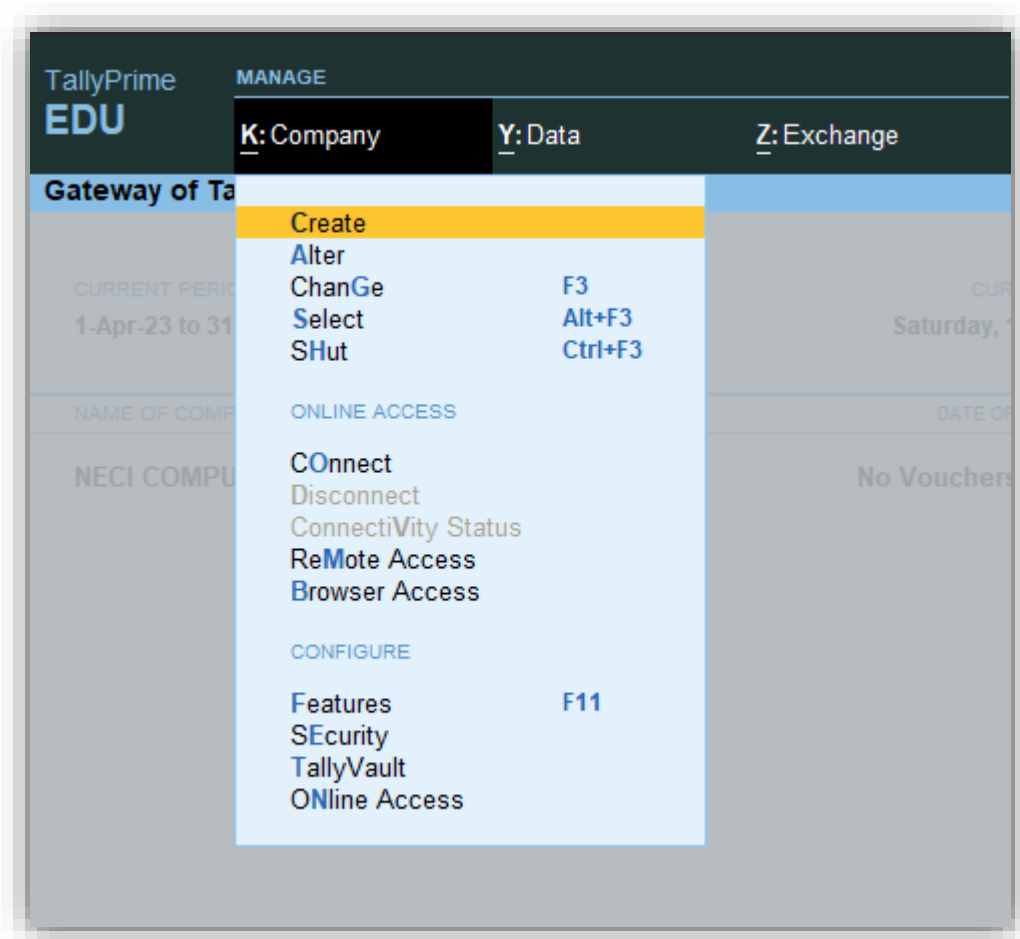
TallyPrime
EDU

MANAGE

K: Company
Y: Data
Z: Exchange

Gateway of Ta

CURRENT PERIO
1-Apr-23 to 31

CUR
Saturday, 1

NAME OF COMP

DATE OF

NECI COMPU

No Vouchers

Create
Alter
ChanGe F3
Select Alt+F3
SHut Ctrl+F3

ONLINE ACCESS

COnnect
Disconnect
ConnectiVity Status
ReMote Access
Browser Access

CONFIGURE

Features F11
SEcurity
TallyVault
ONline Access